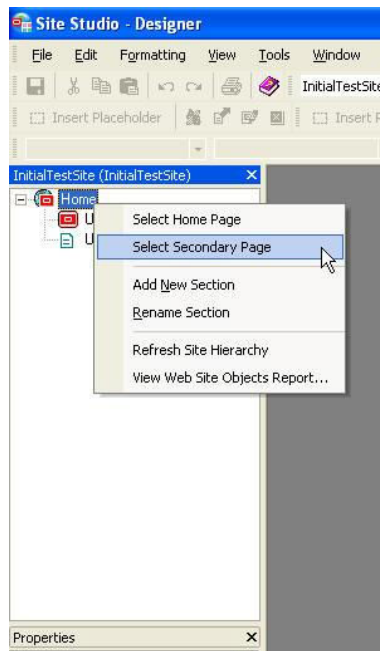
Site Studio - Designer

File Edit Formatting View Tools Window

InitialTestSite

Insert Placeholder

Insert

InitialTestSite (InitialTestSite) ×

Home

U

U

Select Home Page

Select Secondary Page

Add New Section

Rename Section

Refresh Site Hierarchy

View Web Site Objects Report...

Properties ×